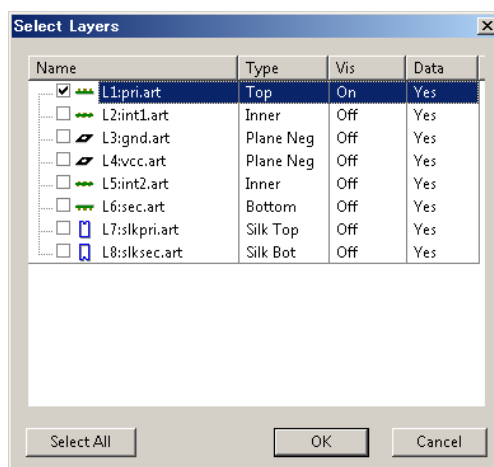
Select Layers

| Name | Type | Vis | Data |
|---|---|---|---|
| L1:pri.art | Top | On | Yes |
| L2:int1.art | Inner | Off | Yes |
| L3:gnd.art | Plane Neg | Off | Yes |
| L4:vcc.art | Plane Neg | Off | Yes |
| L5:int2.art | Inner | Off | Yes |
| L6:sec.art | Bottom | Off | Yes |
| L7:slkpri.art | Silk Top | Off | Yes |
| L8:slksec.art | Silk Bot | Off | Yes |

Select All OK Cancel